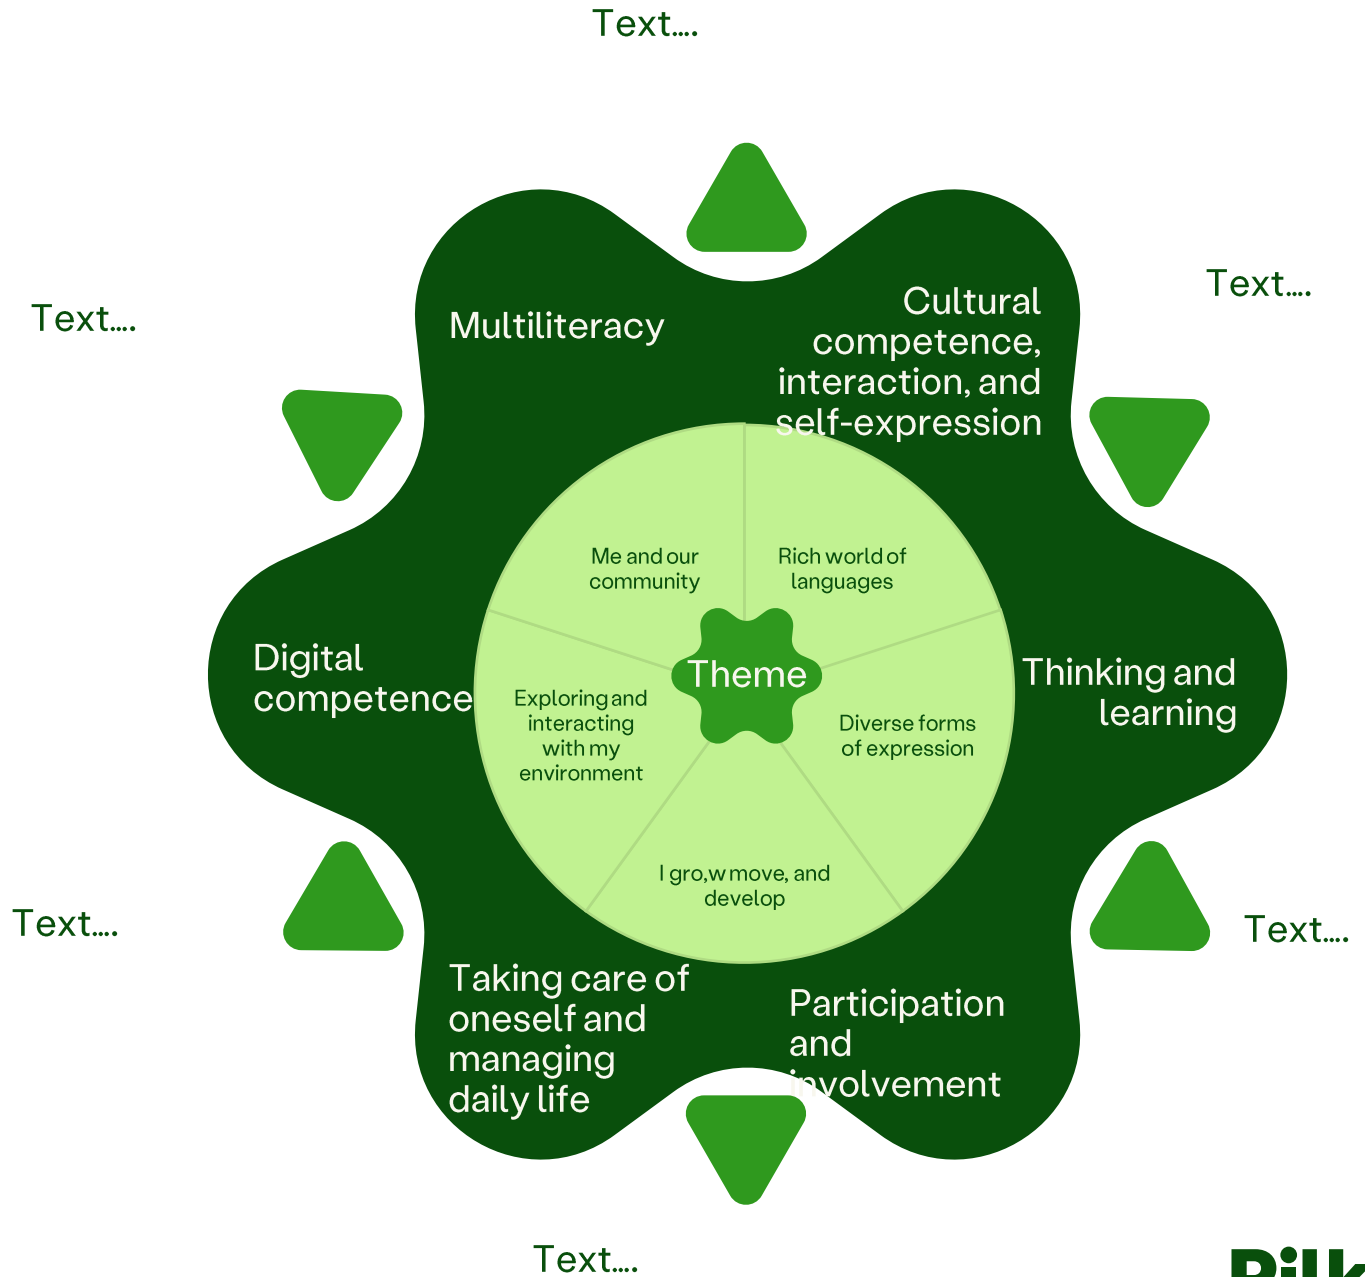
Text....

Text....

Text....

Multiliteracy

Cultural competence, interaction, and self-expression

Me and our community

Rich world of languages

Digital competence

Theme

Thinking and learning

Exploring and interacting with my environment

Diverse forms of expression

I gro,w move, and develop

Text....

Text....

Taking care of oneself and managing daily life

Participation and involvement

Text....

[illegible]